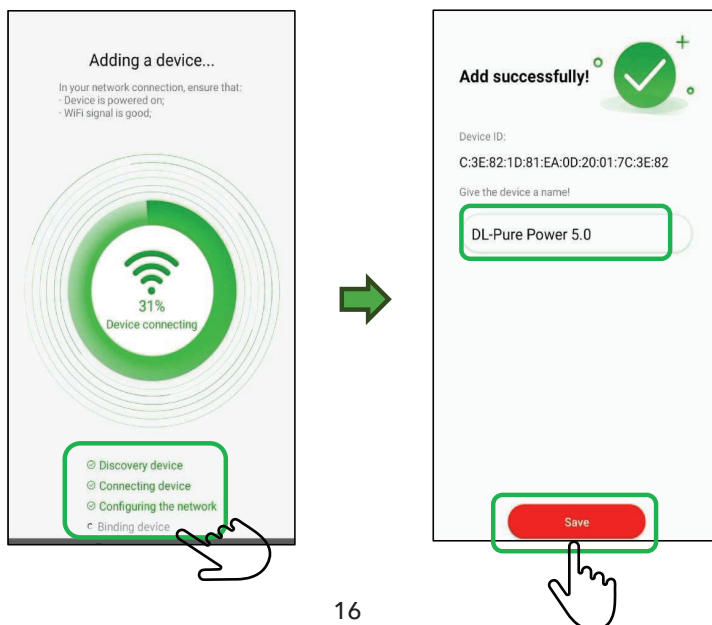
Adding a device...

In your network connection, ensure that:
· Device is powered on;
· WiFi signal is good;

31%
Device connecting

Discovery device
Connecting device
Configuring the network
Binding device

Add successfully!

Device ID:
C:3E:82:1D:81:EA:0D:20:01:7C:3E:82

Give the device a name!

DL-Pure Power 5.0

Save

16